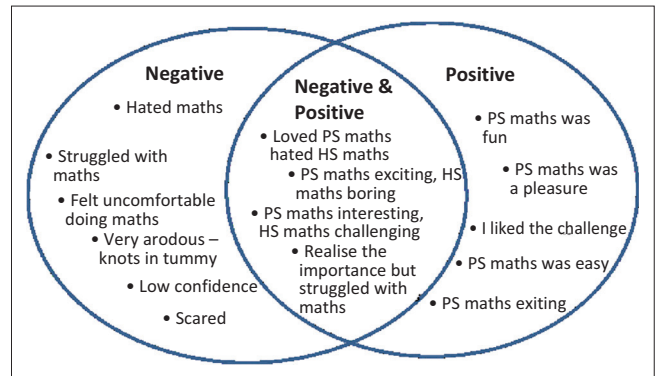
Negative

• Hated maths

• Struggled with maths

• Felt uncomfortable doing maths

• Very arodous – knots in tummy

• Low confidence

• Scared

Negative & Positive

• Loved PS maths hated HS maths

• PS maths exciting, HS maths boring

• PS maths interesting, HS maths challenging

• Realise the importance but struggled with maths

Positive

• PS maths was fun

• PS maths was a pleasure

• I liked the challenge

• PS maths was easy

• PS maths exiting